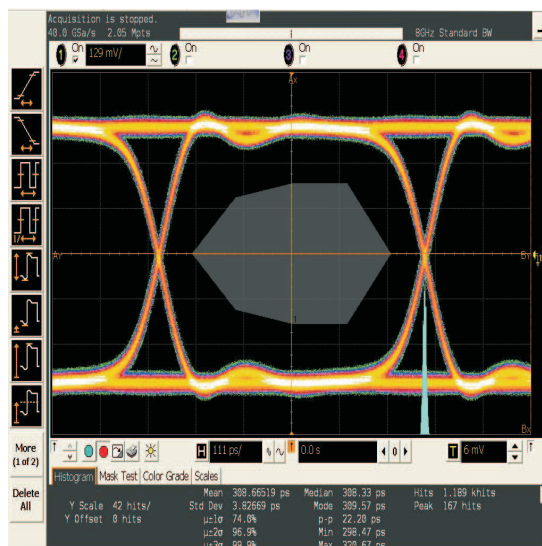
Acquisition is stopped.
40.0 GSa/s 2.05 Mpts
8GHz Standard BW

1 On 129 mV/
2 On
3 On
4 On

Ax
Ay
By
Bx
T
1

More (1 of 2)
Delete All

H 111 ps/
0.0 s
T 6 mV

Histogram | Mask Test | Color Grade | Scales

Y Scale 42 hits/
Y Offset 0 hits

| Mean | 308.66519 ps | Median | 308.33 ps | Hits | 1.189 khits |
|---|---|---|---|---|---|
| Std Dev | 3.82669 ps | Mode | 309.57 ps | Peak | 167 hits |
| μ±1σ | 74.0% | p-p | 22.20 ps | | |
| μ±2σ | 95.9% | Min | 298.47 ps | | |
| μ±3σ | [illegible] | Max | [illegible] | | |